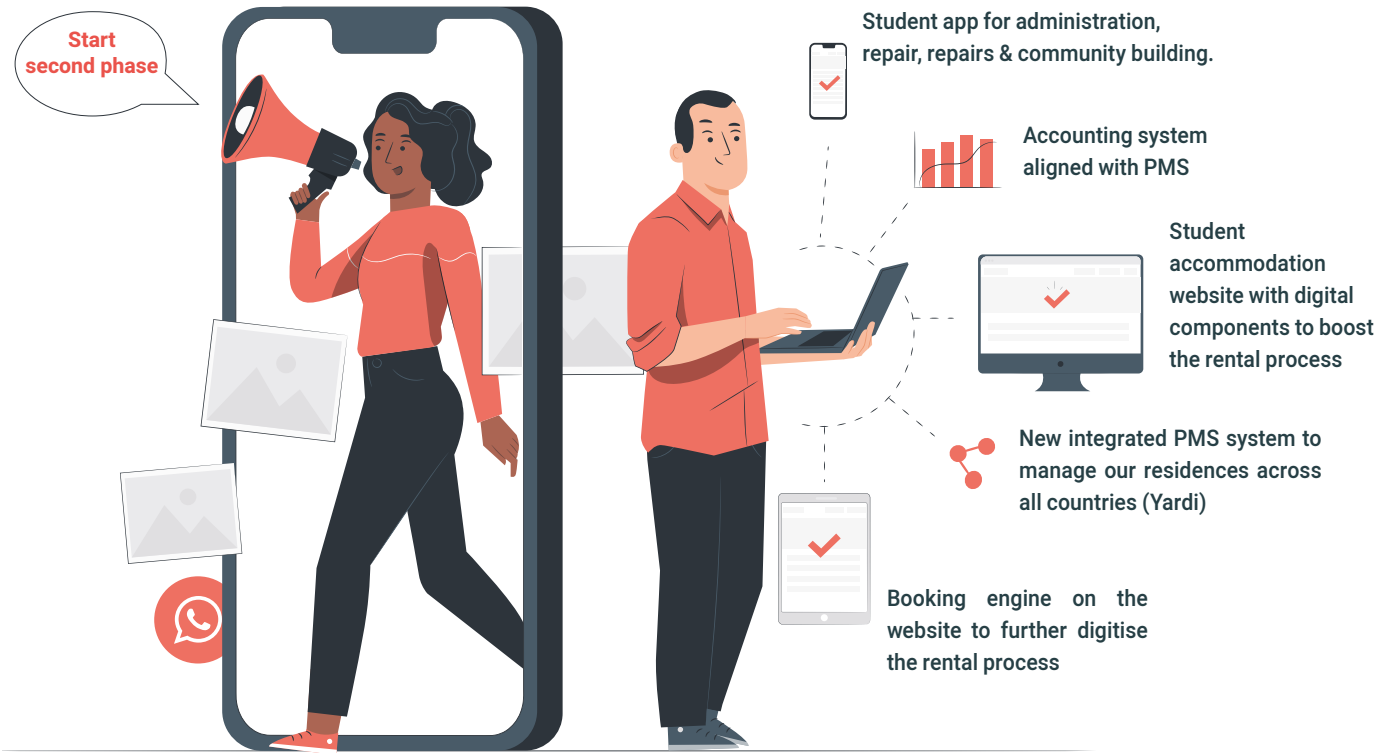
Start second phase

Student app for administration, repair, repairs & community building.

Accounting system aligned with PMS

Student accommodation website with digital components to boost the rental process

New integrated PMS system to manage our residences across all countries (Yardi)

Booking engine on the website to further digitise the rental process